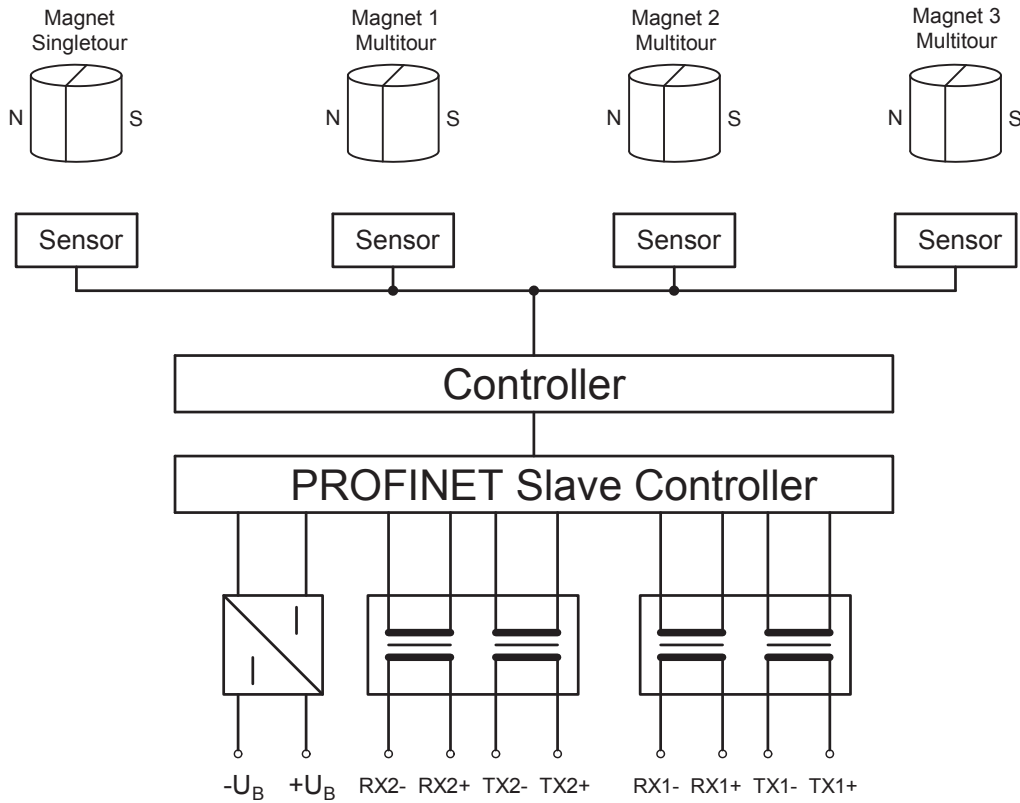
Magnet Singletour

N S

Magnet 1 Multitour

N S

Magnet 2 Multitour

N S

Magnet 3 Multitour

N S

Sensor

Sensor

Sensor

Sensor

Controller

PROFINET Slave Controller

$-U_B$ $+U_B$ RX2- RX2+ TX2- TX2+ RX1- RX1+ TX1- TX1+